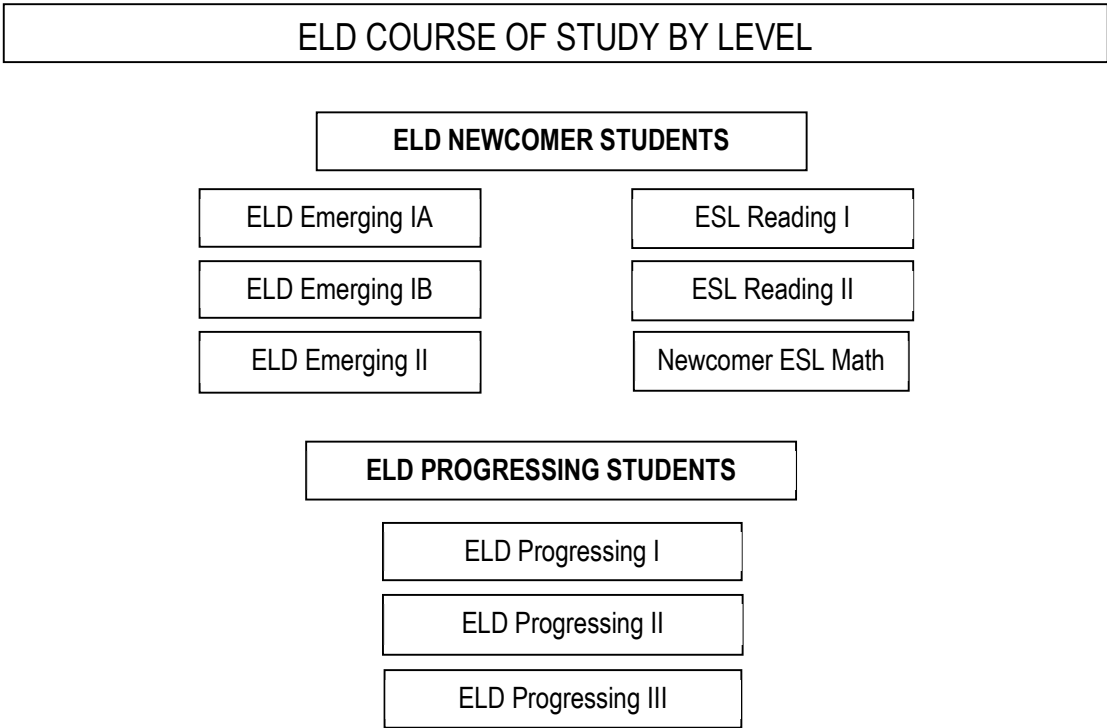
ELD COURSE OF STUDY BY LEVEL

ELD NEWCOMER STUDENTS

ELD Emerging IA

ELD Emerging IB

ELD Emerging II

ESL Reading I

ESL Reading II

Newcomer ESL Math

ELD PROGRESSING STUDENTS

ELD Progressing I

ELD Progressing II

ELD Progressing III